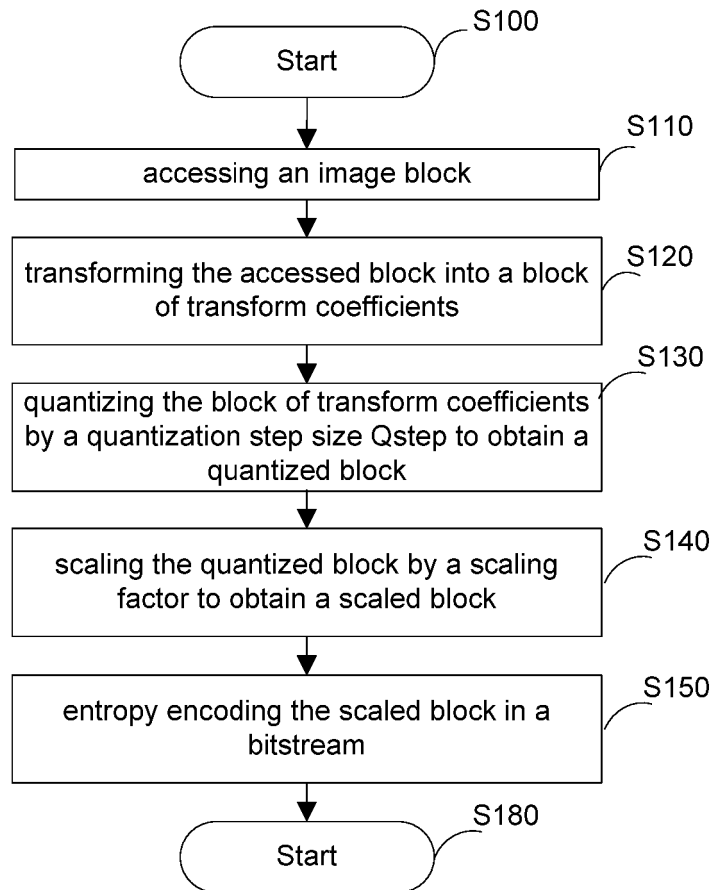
S100

Start

S110

accessing an image block

S120

transforming the accessed block into a block of transform coefficients

S130

quantizing the block of transform coefficients by a quantization step size Qstep to obtain a quantized block

S140

scaling the quantized block by a scaling factor to obtain a scaled block

S150

entropy encoding the scaled block in a bitstream

S180

Start